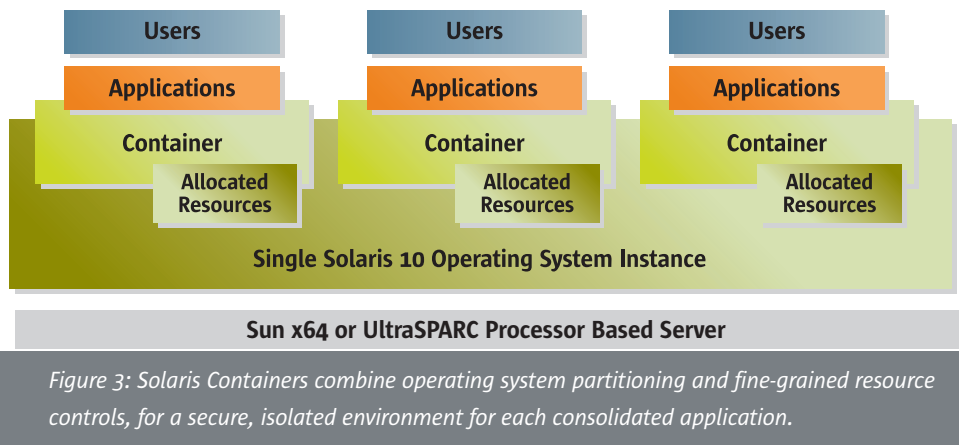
Users
Applications
Container
Allocated Resources

Users
Applications
Container
Allocated Resources

Users
Applications
Container
Allocated Resources

Single Solaris 10 Operating System Instance

Sun x64 or UltraSPARC Processor Based Server

Figure 3: Solaris Containers combine operating system partitioning and fine-grained resource controls, for a secure, isolated environment for each consolidated application.